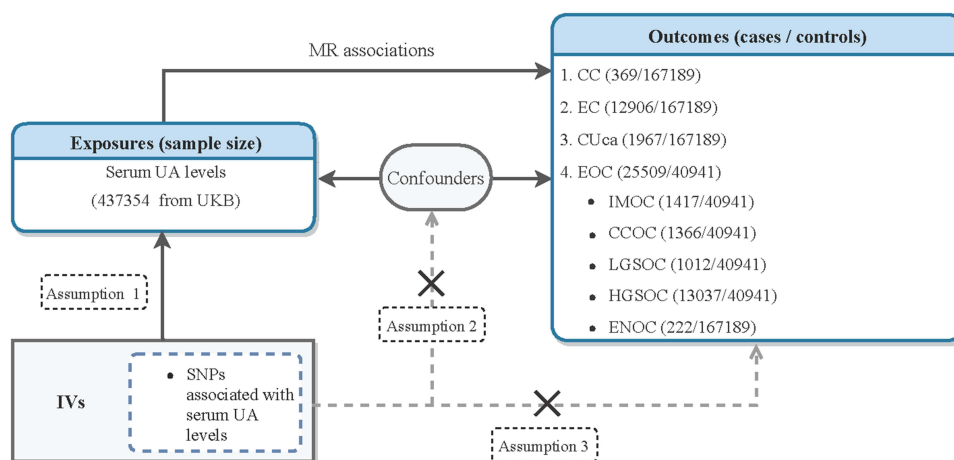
MR associations

Outcomes (cases / controls)

1. CC (369/167189)

2. EC (12906/167189)

3. CUca (1967/167189)

4. EOC (25509/40941)

- IMOC (1417/40941)
- CCOC (1366/40941)
- LGSOC (1012/40941)
- HGSOC (13037/40941)
- ENOC (222/167189)

Exposures (sample size)

Serum UA levels

(437354 from UKB)

Confounders

Assumption 1

Assumption 2

IVs

- SNPs associated with serum UA levels

Assumption 3